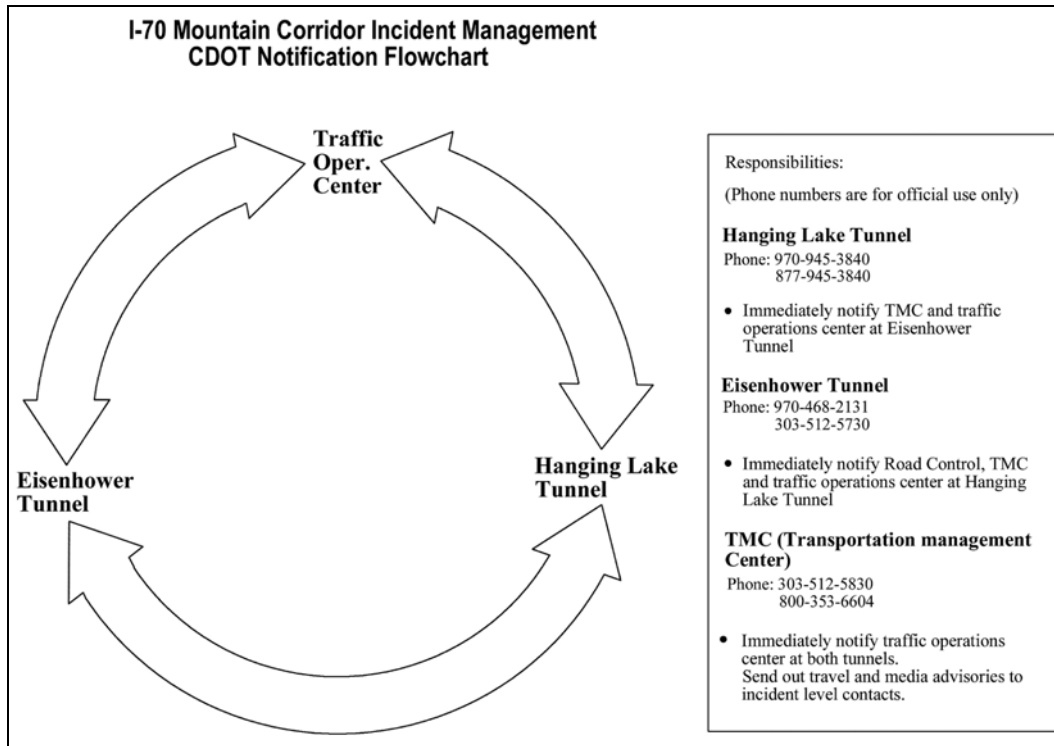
I-70 Mountain Corridor Incident Management
CDOT Notification Flowchart

Traffic Oper. Center

Eisenhower Tunnel

Hanging Lake Tunnel

Responsibilities:

(Phone numbers are for official use only)

Hanging Lake Tunnel
Phone: 970-945-3840
877-945-3840

• Immediately notify TMC and traffic operations center at Eisenhower Tunnel

Eisenhower Tunnel
Phone: 970-468-2131
303-512-5730

• Immediately notify Road Control, TMC and traffic operations center at Hanging Lake Tunnel

TMC (Transportation management Center)
Phone: 303-512-5830
800-353-6604

• Immediately notify traffic operations center at both tunnels.
Send out travel and media advisories to incident level contacts.